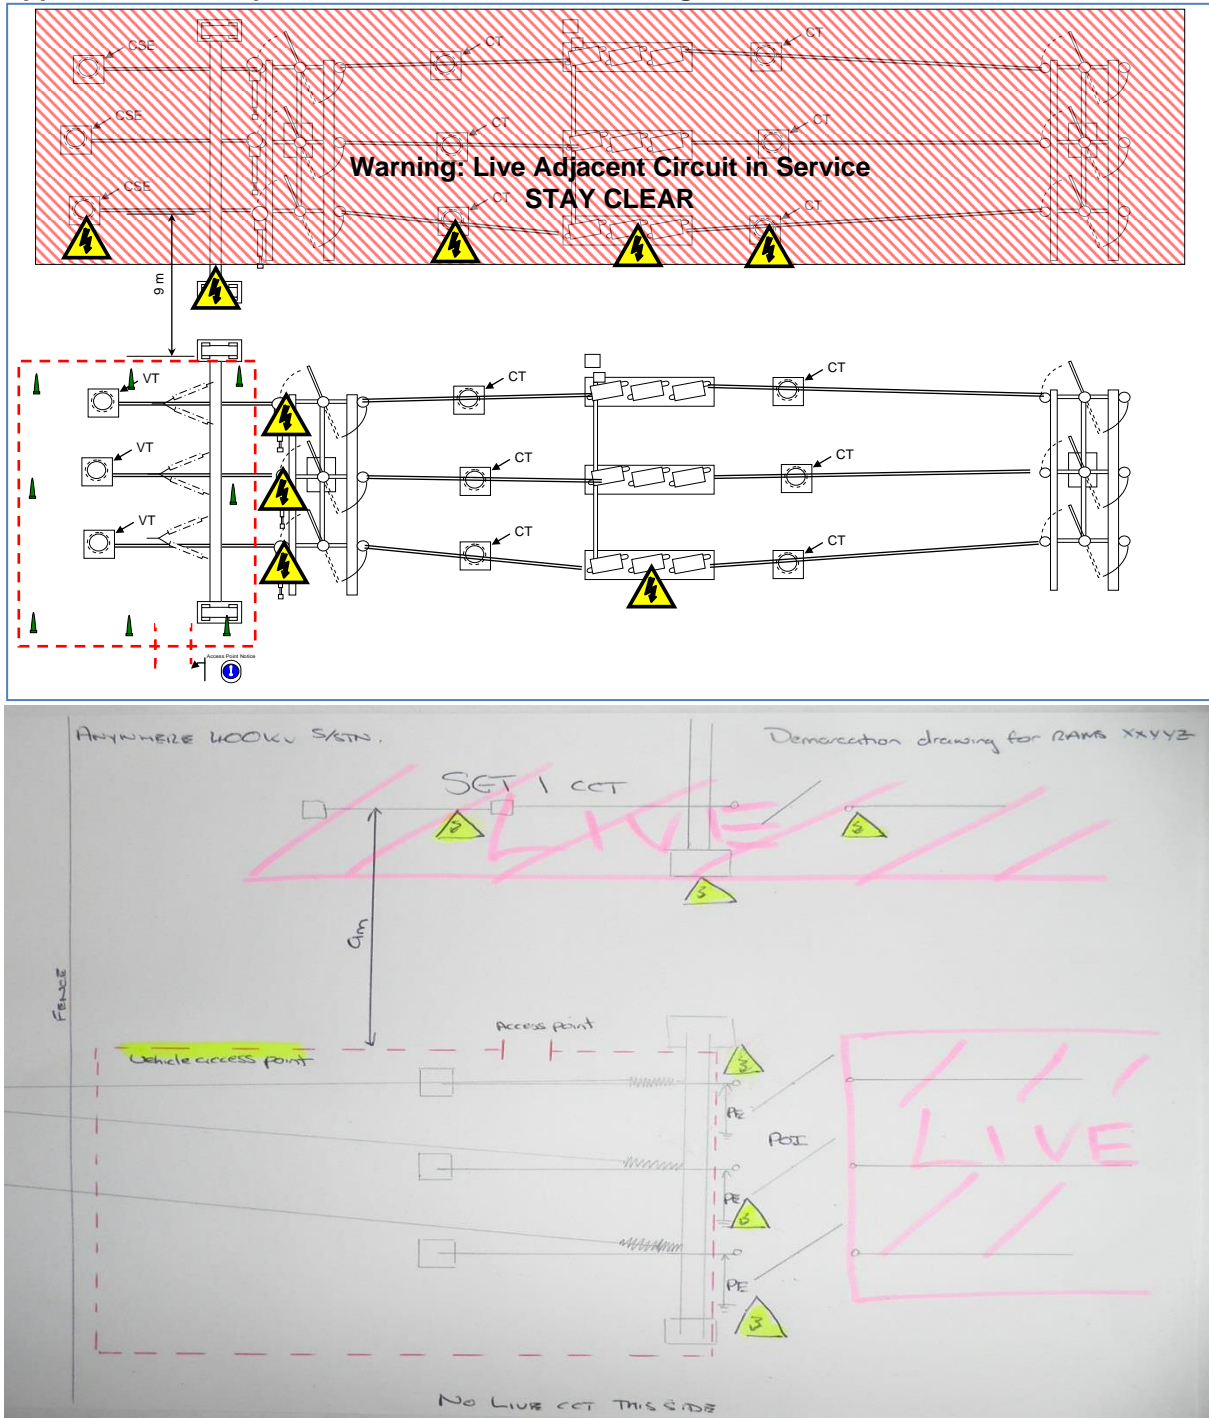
CSE
CSE
CSE
CT
CT
CT
CT
CT
CT
Warning: Live Adjacent Circuit in Service
STAY CLEAR
9 m
VT
VT
VT
CT
CT
CT
CT
CT
CT
Access Point Notice

ANYWHERE HOOK S/STN.
Demarcation drawing for RAMS XXYYZ
SET 1 CCT
LIVE
3
3
3
9m
FENCE
Access point
Vehicle access point
3
PE
POI
PE
3
PE
3
LIVE
NO LIVE CCT THIS SIDE